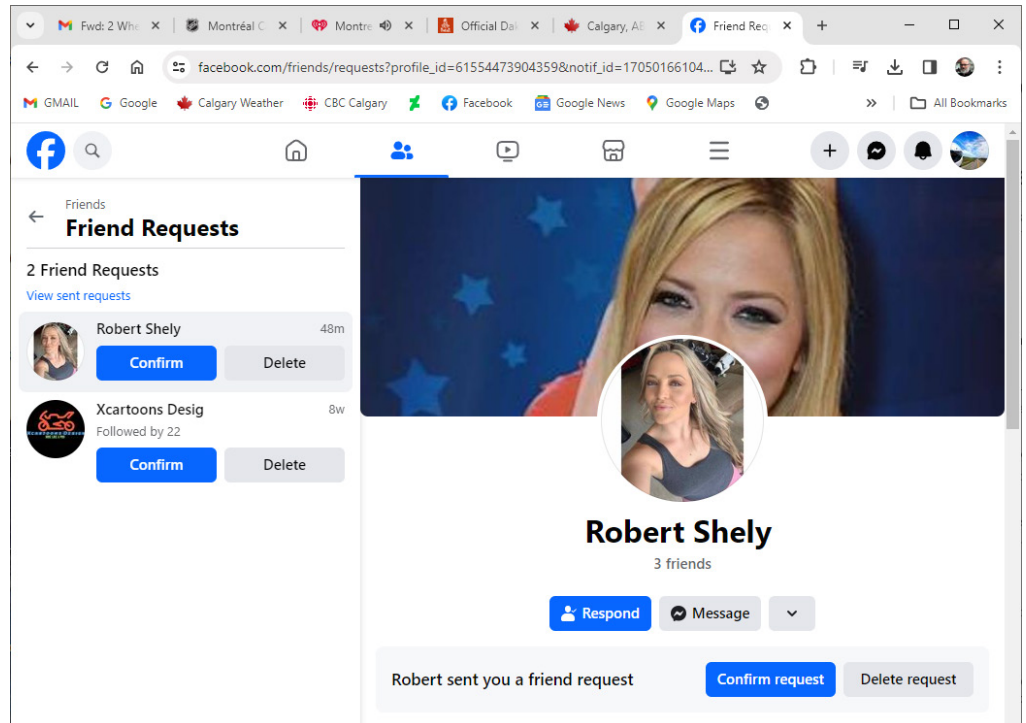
Fwd: 2 Whe
Montréal C
Montre
Official Dal
Calgary, AE
Friend Req

facebook.com/friends/requests?profile_id=61554473904359&notif_id=17050166104...

GMAIL
Google
Calgary Weather
CBC Calgary
Facebook
Google News
Google Maps
All Bookmarks

Friends
Friend Requests

2 Friend Requests
View sent requests

Robert Shely
48m
Confirm
Delete

Xcartoons Desig
8w
Followed by 22
Confirm
Delete

Robert Shely
3 friends

Respond
Message

Robert sent you a friend request
Confirm request
Delete request